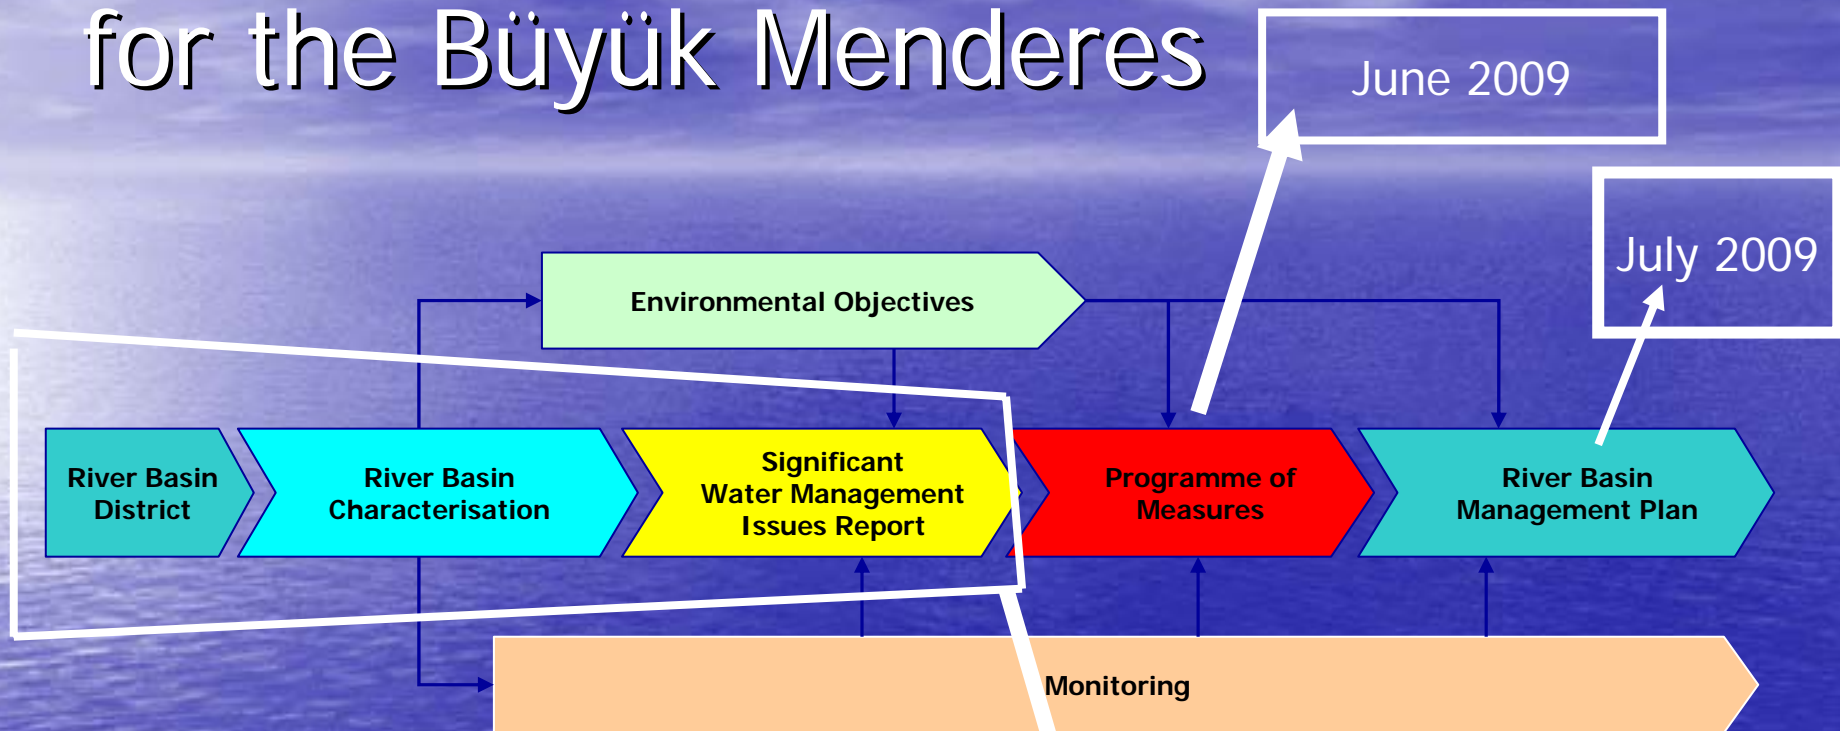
for the Büyük Menderes

June 2009

July 2009

Environmental Objectives

River Basin District

River Basin Characterisation

Significant Water Management Issues Report

Programme of Measures

River Basin Management Plan

Monitoring